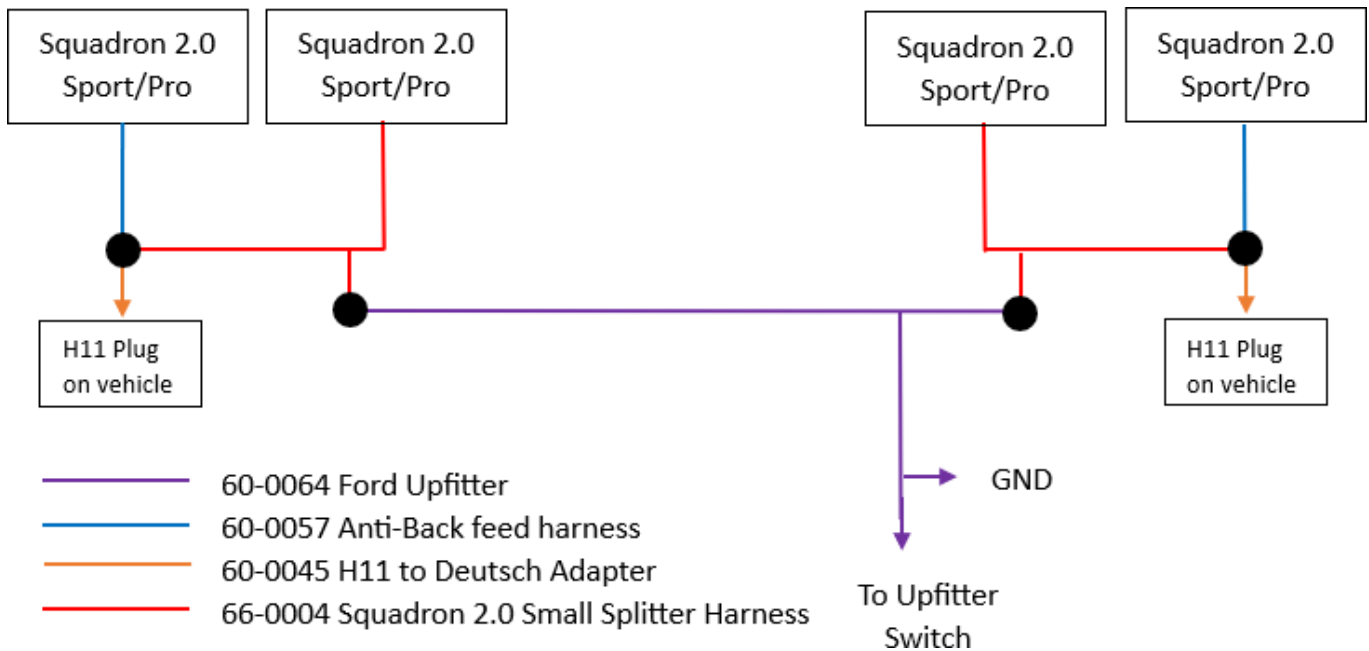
Squadron 2.0 Sport/Pro

Squadron 2.0 Sport/Pro

Squadron 2.0 Sport/Pro

Squadron 2.0 Sport/Pro

H11 Plug on vehicle

H11 Plug on vehicle

GND

To Upfitter Switch

60-0064 Ford Upfitter
60-0057 Anti-Back feed harness
60-0045 H11 to Deutsch Adapter
66-0004 Squadron 2.0 Small Splitter Harness